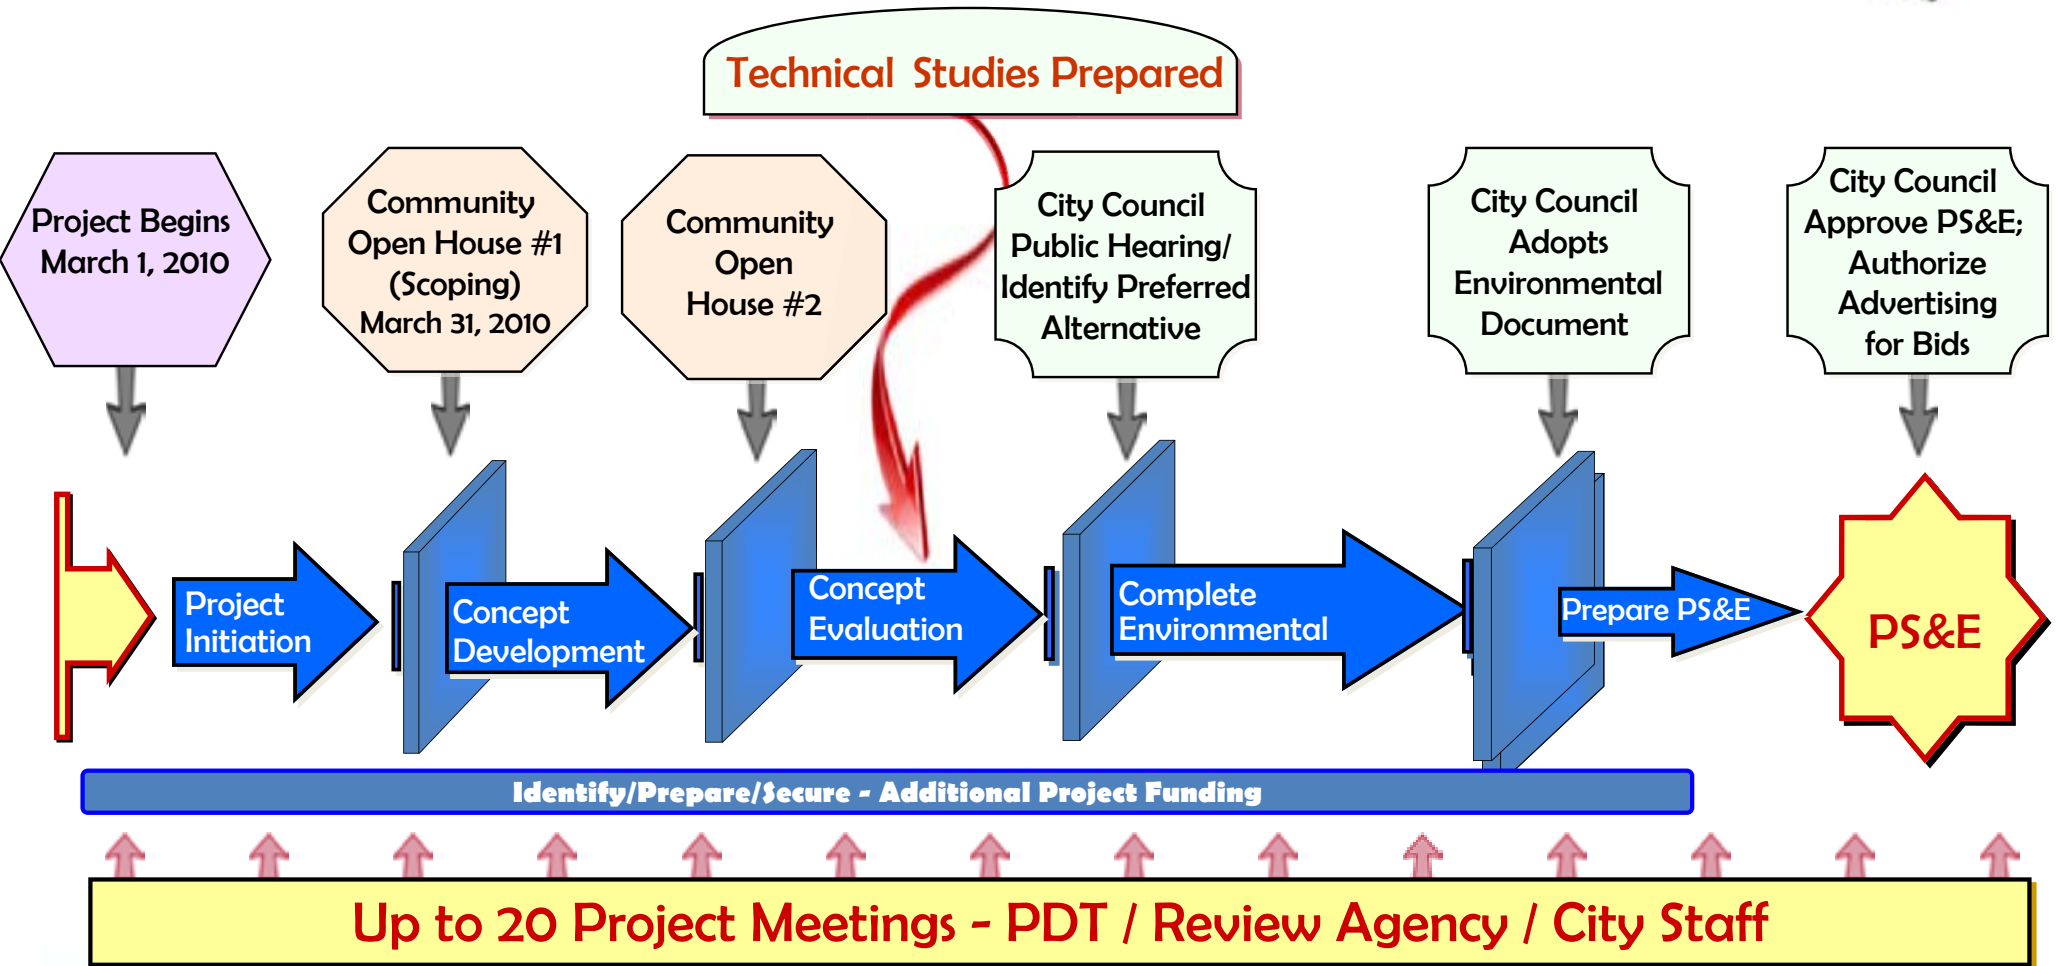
Technical Studies Prepared

Project Begins March 1, 2010

Community Open House #1 (Scoping) March 31, 2010

Community Open House #2

City Council Public Hearing/ Identify Preferred Alternative

City Council Adopts Environmental Document

City Council Approve PS&E; Authorize Advertising for Bids

Project Initiation

Concept Development

Concept Evaluation

Complete Environmental

Prepare PS&E

PS&E

Identify/Prepare/Secure - Additional Project Funding

Up to 20 Project Meetings - PDT / Review Agency / City Staff